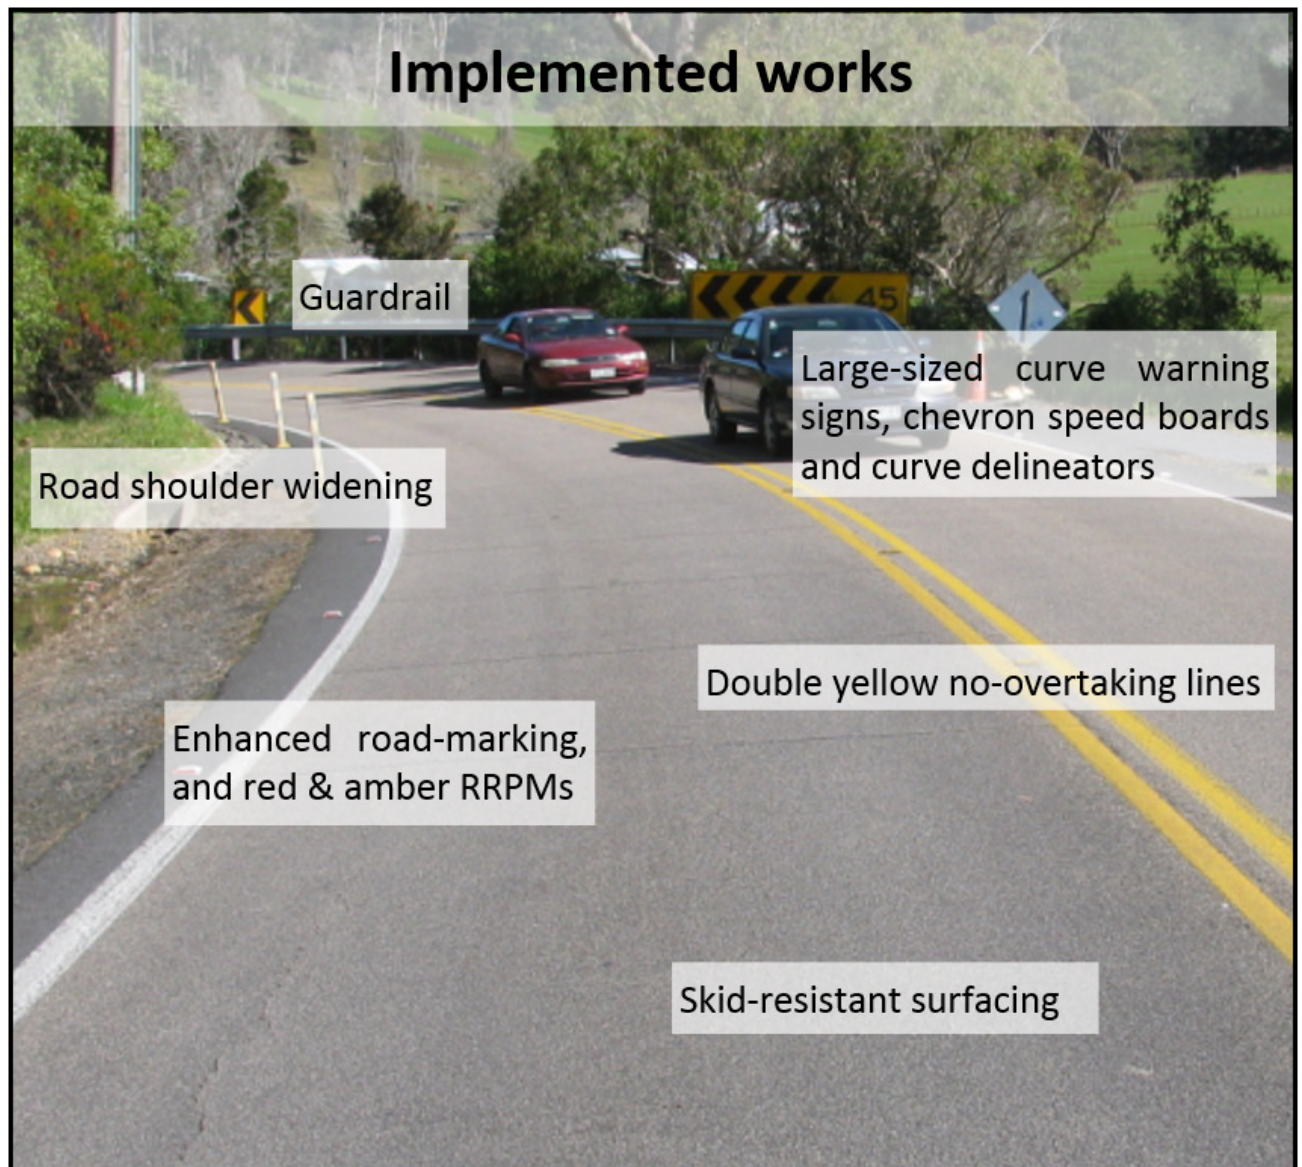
Implemented works

Guardrail

45

Large-sized curve warning signs, chevron speed boards and curve delineators

Road shoulder widening

Double yellow no-overtaking lines

Enhanced road-marking, and red & amber RRPMs

Skid-resistant surfacing